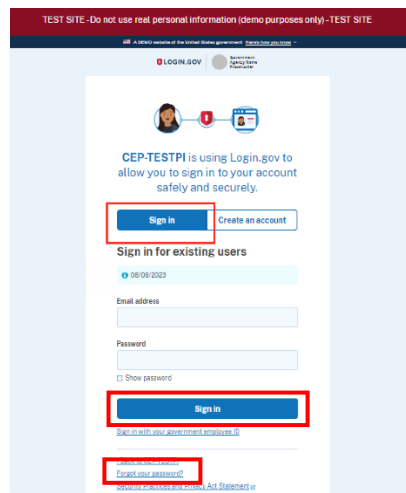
TEST SITE -Do not use real personal information (demo purposes only) -TEST SITE

A DEMO website of the United States government Here's how you know

LOGIN.GOV

Government Agency Name Placeholder

CEP-TESTPI is using Login.gov to allow you to sign in to your account safely and securely.

Sign in

Create an account

Sign in for existing users

08/08/2023

Email address

Password

Show password

Sign in

Sign in with your government employee ID

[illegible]

Forgot your password?

Security Practices and Privacy Act Statement